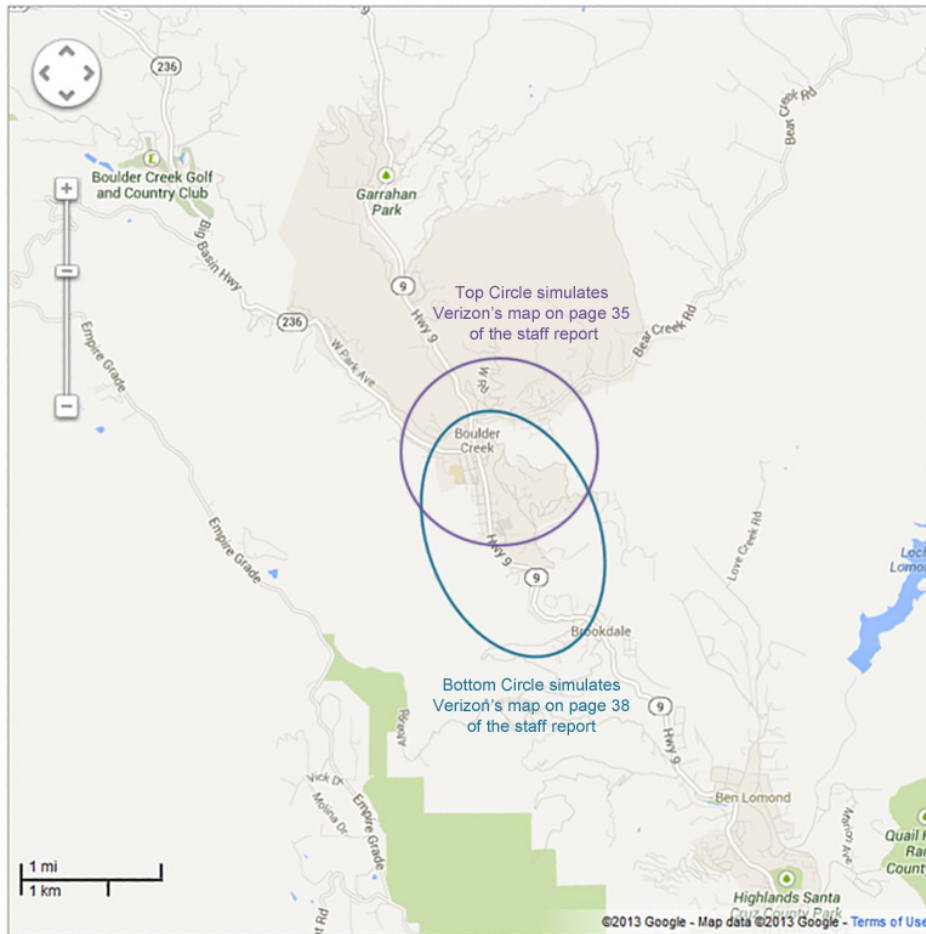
236
Boulder Creek Golf and Country Club
Big Basin Hwy
Garrahan Park
Bear Creek Rd
9
Hwy 9
Top Circle simulates Verizon's map on page 35 of the staff report
236
W Park Ave
Bear Creek Rd
Empire Grade
W Rd
Boulder Creek
Empire Grade
Hwy 9
9
Love Creek Rd
Loch Lomo
Brookdale
Bottom Circle simulates Verizon's map on page 38 of the staff report
9
Hwy 9
Alba Rd
Vick Dr
Molina Dr
Empire Grade
Ben Lomond
Marion Ave
Quail H Ran County
Highlands Santa Cruz County Park
1 mi
1 km
Rd
©2013 Google - Map data ©2013 Google - Terms of Use